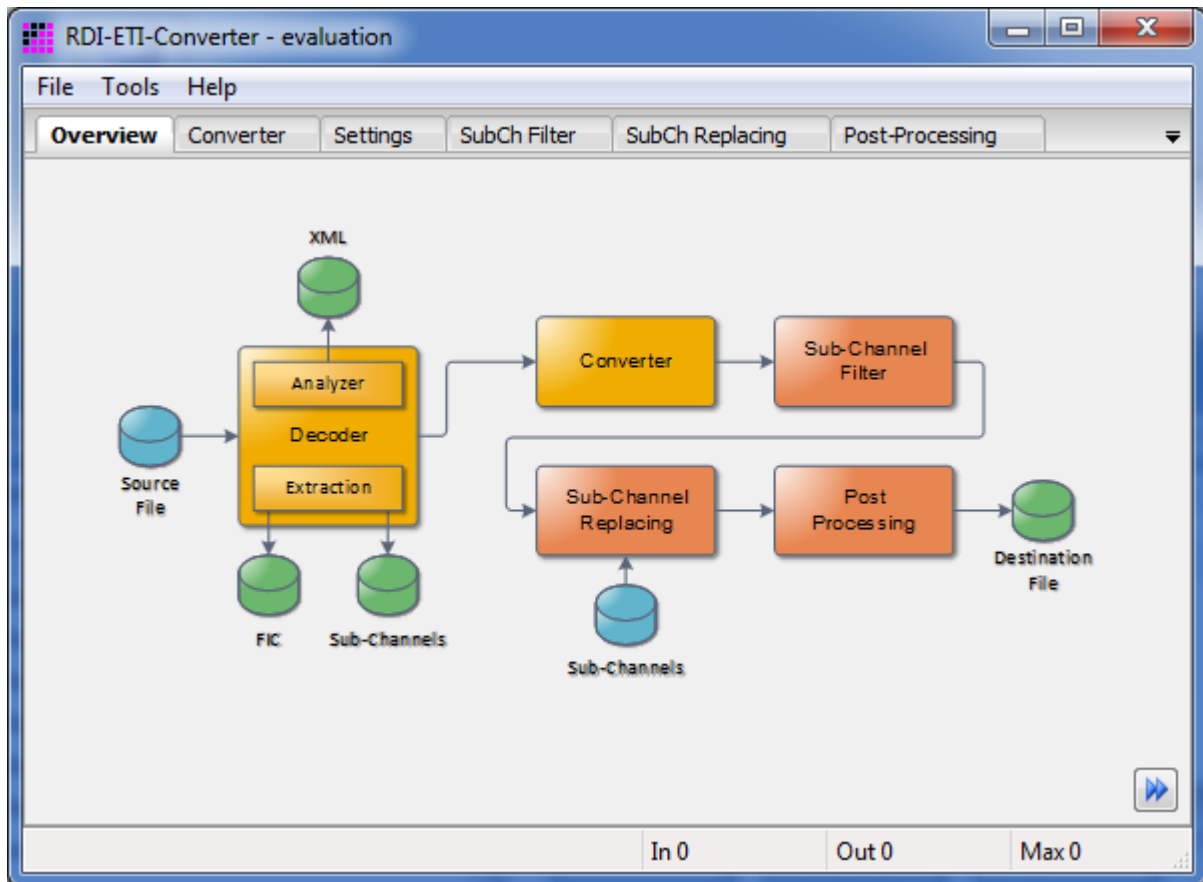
RDI-ETI-Converter - evaluation

File Tools Help

Overview Converter Settings SubCh Filter SubCh Replacing Post-Processing

XML

Analyzer

Decoder

Extraction

Source File

FIC

Sub-Channels

Converter

Sub-Channel Filter

Sub-Channel Replacing

Post Processing

Destination File

Sub-Channels

In 0 Out 0 Max 0